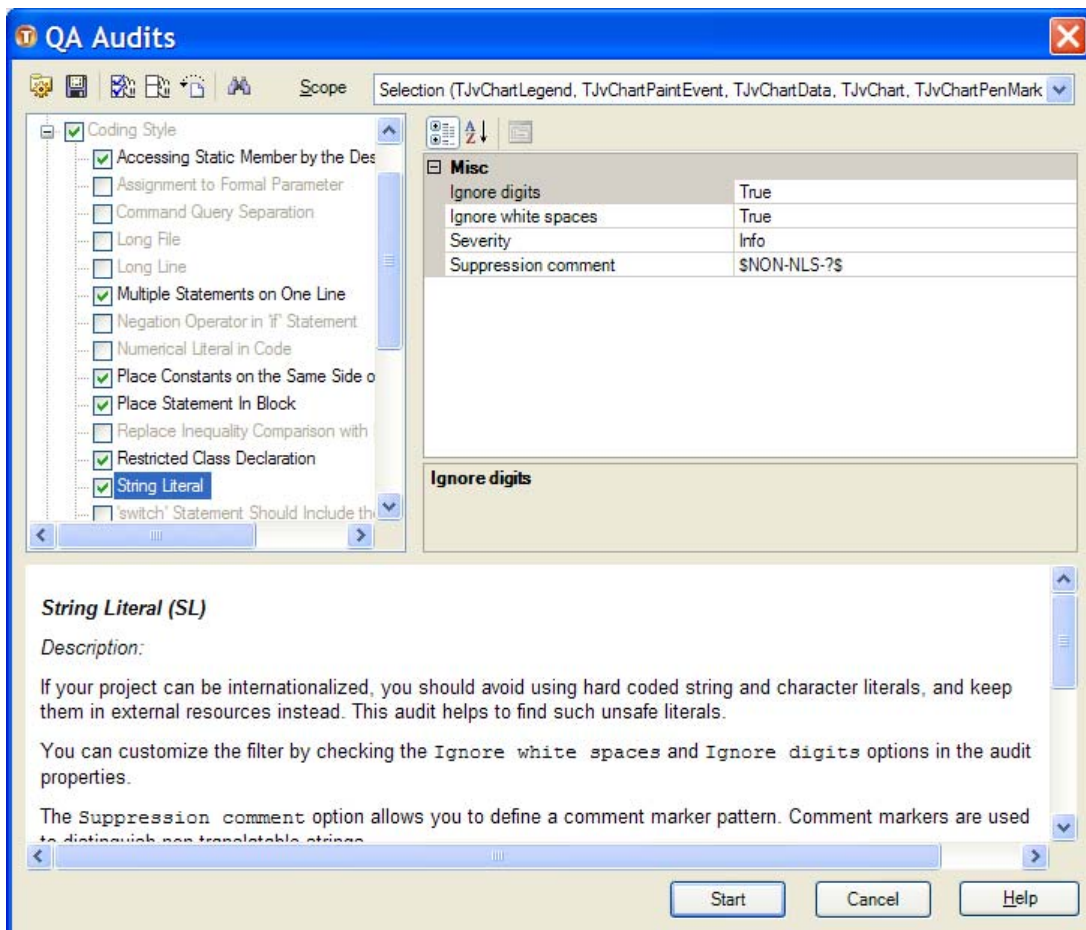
QA Audits

Scope Selection (TJvChartLegend, TJvChartPaintEvent, TJvChartData, TJvChart, TJvChartPenMark

Coding Style
Accessing Static Member by the Des
Assignment to Formal Parameter
Command Query Separation
Long File
Long Line
Multiple Statements on One Line
Negation Operator in 'if' Statement
Numerical Literal in Code
Place Constants on the Same Side o
Place Statement In Block
Replace Inequality Comparison with
Restricted Class Declaration
String Literal
'switch' Statement Should Include th

| Misc | |
|---|---|
| Ignore digits | True |
| Ignore white spaces | True |
| Severity | Info |
| Suppression comment | \$NON-NLS-?\$ |

Ignore digits

String Literal (SL)

Description:

If your project can be internationalized, you should avoid using hard coded string and character literals, and keep them in external resources instead. This audit helps to find such unsafe literals.

You can customize the filter by checking the Ignore white spaces and Ignore digits options in the audit properties.

The Suppression comment option allows you to define a comment marker pattern. Comment markers are used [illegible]

Start Cancel Help